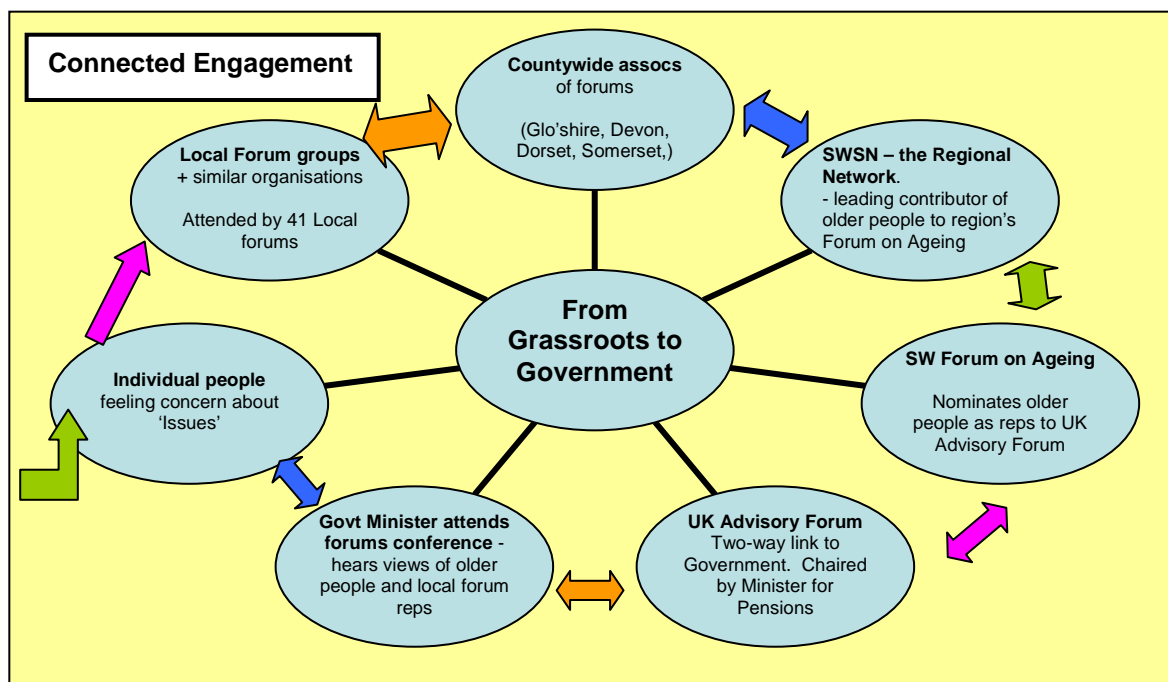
Connected Engagement

Countywide assocs of forums

(Glo'shire, Devon, Dorset, Somerset,)

Local Forum groups + similar organisations

Attended by 41 Local forums

SWSN – the Regional Network.
- leading contributor of older people to region's Forum on Ageing

From Grassroots to Government

Individual people feeling concern about 'Issues'

SW Forum on Ageing

Nominates older people as reps to UK Advisory Forum

Govt Minister attends forums conference - hears views of older people and local forum reps

UK Advisory Forum Two-way link to Government. Chaired by Minister for Pensions